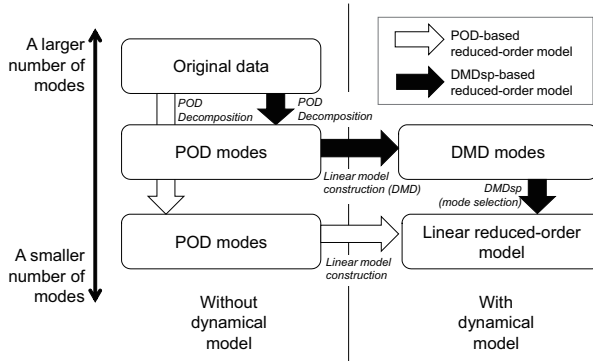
A larger number of modes

A smaller number of modes

POD-based reduced-order model

DMDsp-based reduced-order model

Original data

POD Decomposition

POD Decomposition

POD modes

Linear model construction (DMD)

DMD modes

DMDsp (mode selection)

POD modes

Linear model construction

Linear reduced-order model

Without dynamical model

With dynamical model